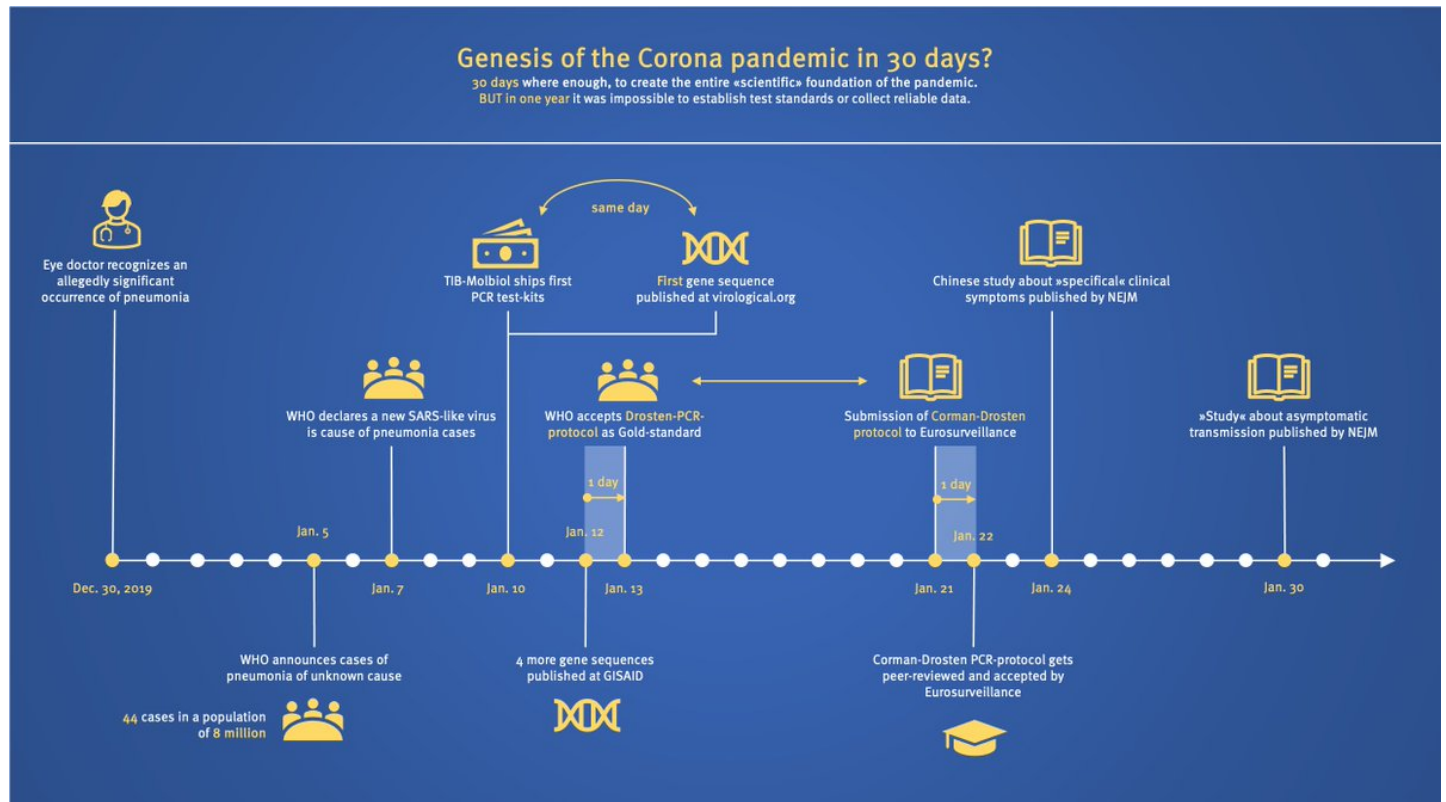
Genesis of the Corona pandemic in 30 days?
30 days where enough, to create the entire «scientific» foundation of the pandemic.
BUT in one year it was impossible to establish test standards or collect reliable data.

Eye doctor recognizes an allegedly significant occurrence of pneumonia

same day

TIB-Molbiol ships first PCR test-kits

First gene sequence published at virological.org

Chinese study about »specifical« clinical symptoms published by NEJM

WHO declares a new SARS-like virus is cause of pneumonia cases

WHO accepts Drosten-PCR-protocol as Gold-standard

Submission of Corman-Drosten protocol to Eurosurveillance

»Study« about asymptomatic transmission published by NEJM

1 day

1 day

Jan. 5

Jan. 12

Jan. 22

Dec. 30, 2019

Jan. 7

Jan. 10

Jan. 13

Jan. 21

Jan. 24

Jan. 30

WHO announces cases of pneumonia of unknown cause

44 cases in a population of 8 million

4 more gene sequences published at GISAID

Corman-Drosten PCR-protocol gets peer-reviewed and accepted by Eurosurveillance